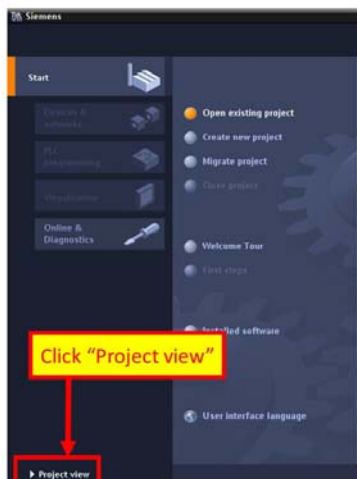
Siemens

Start

Devices & networks

PLC programming

Visualization

Online & Diagnostics

Open existing project

Create new project

Migrate project

Close project

Welcome Tour

First steps

Installed software

Click "Project view"

User interface language

▸ Project view